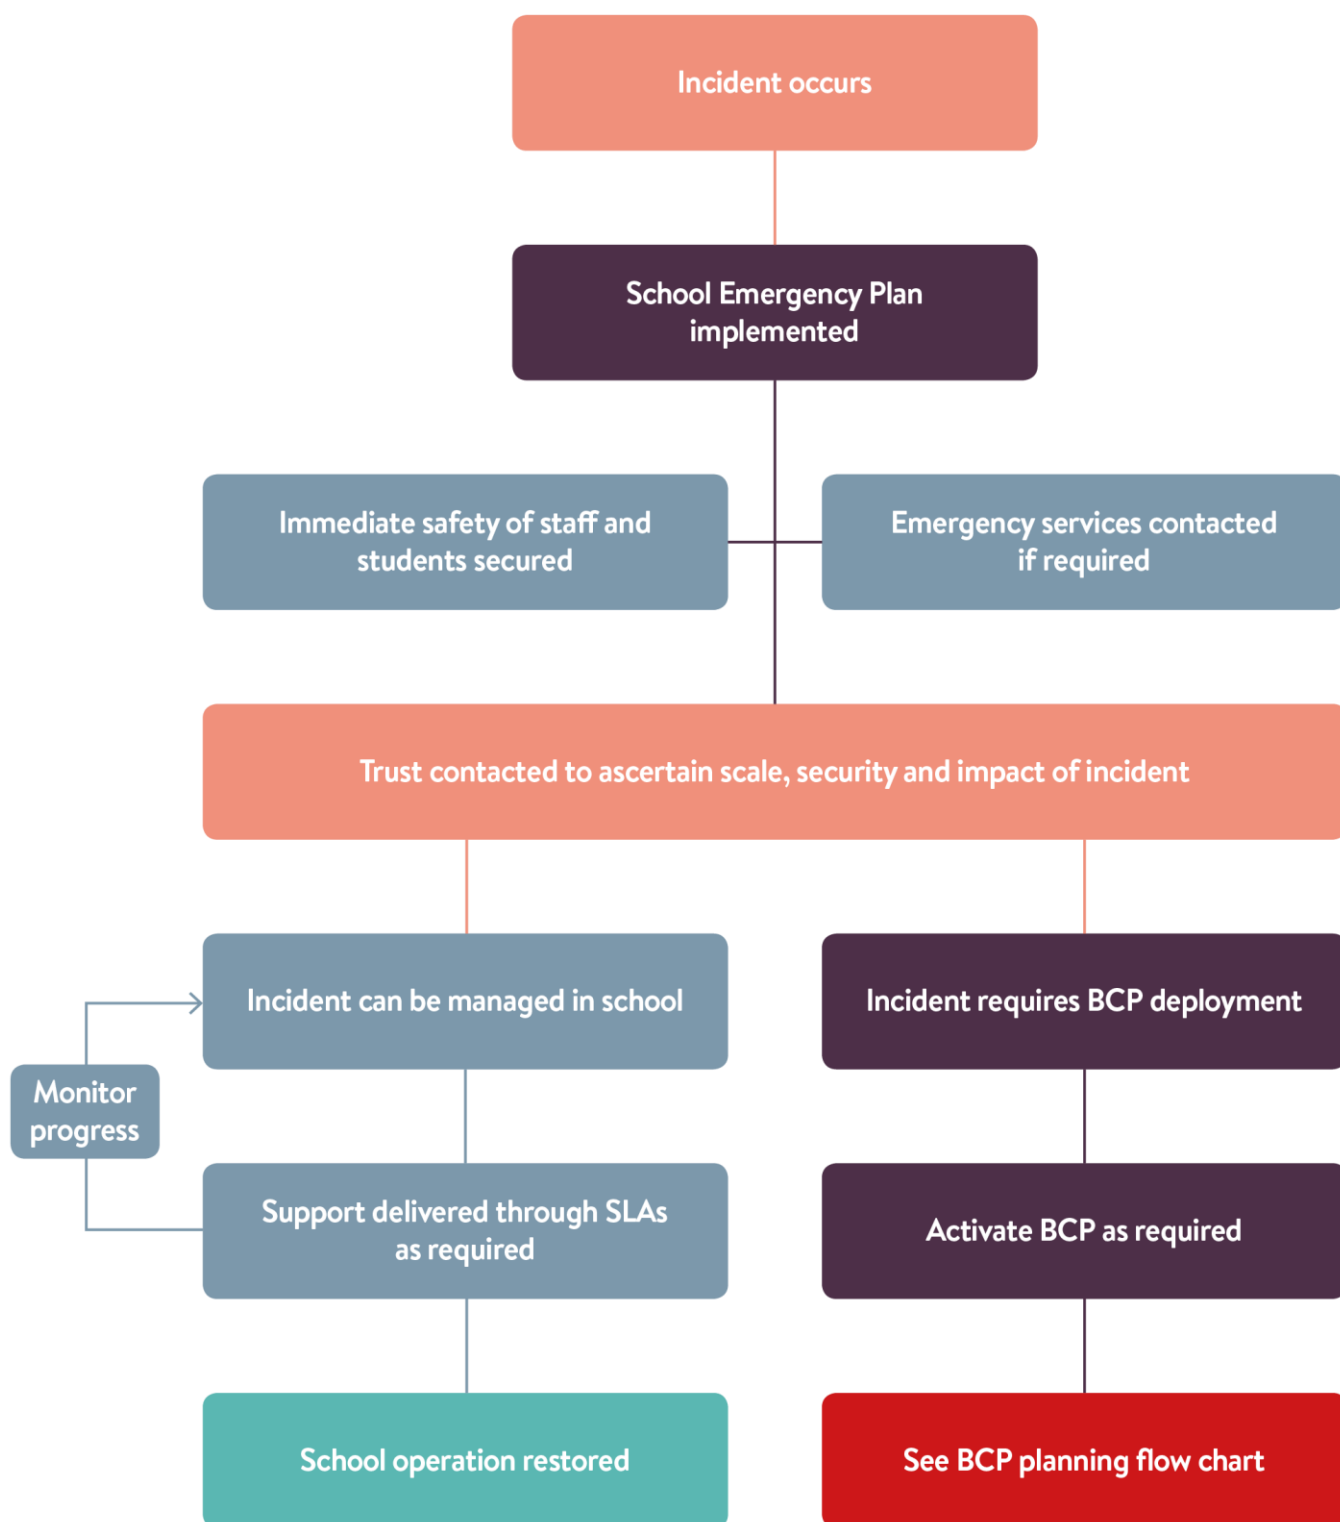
Incident occurs

School Emergency Plan implemented

Immediate safety of staff and students secured

Emergency services contacted if required

Trust contacted to ascertain scale, security and impact of incident

Incident can be managed in school

Incident requires BCP deployment

Monitor progress

Support delivered through SLAs as required

Activate BCP as required

School operation restored

See BCP planning flow chart